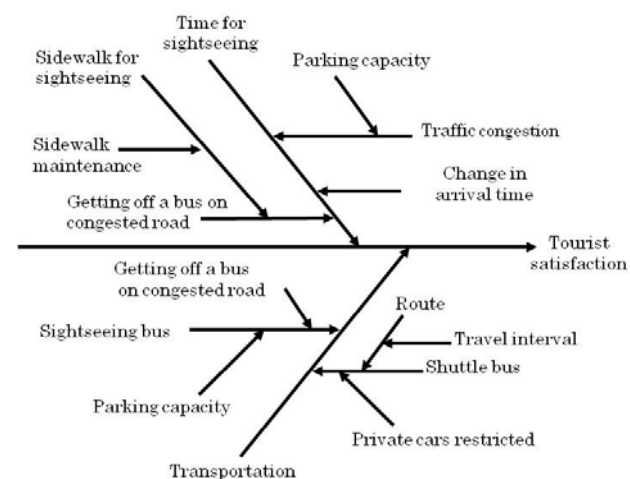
Time for sightseeing

Sidewalk for sightseeing

Parking capacity

Traffic congestion

Sidewalk maintenance

Change in arrival time

Getting off a bus on congested road

Tourist satisfaction

Getting off a bus on congested road

Route

Sightseeing bus

Travel interval

Shuttle bus

Parking capacity

Private cars restricted

Transportation